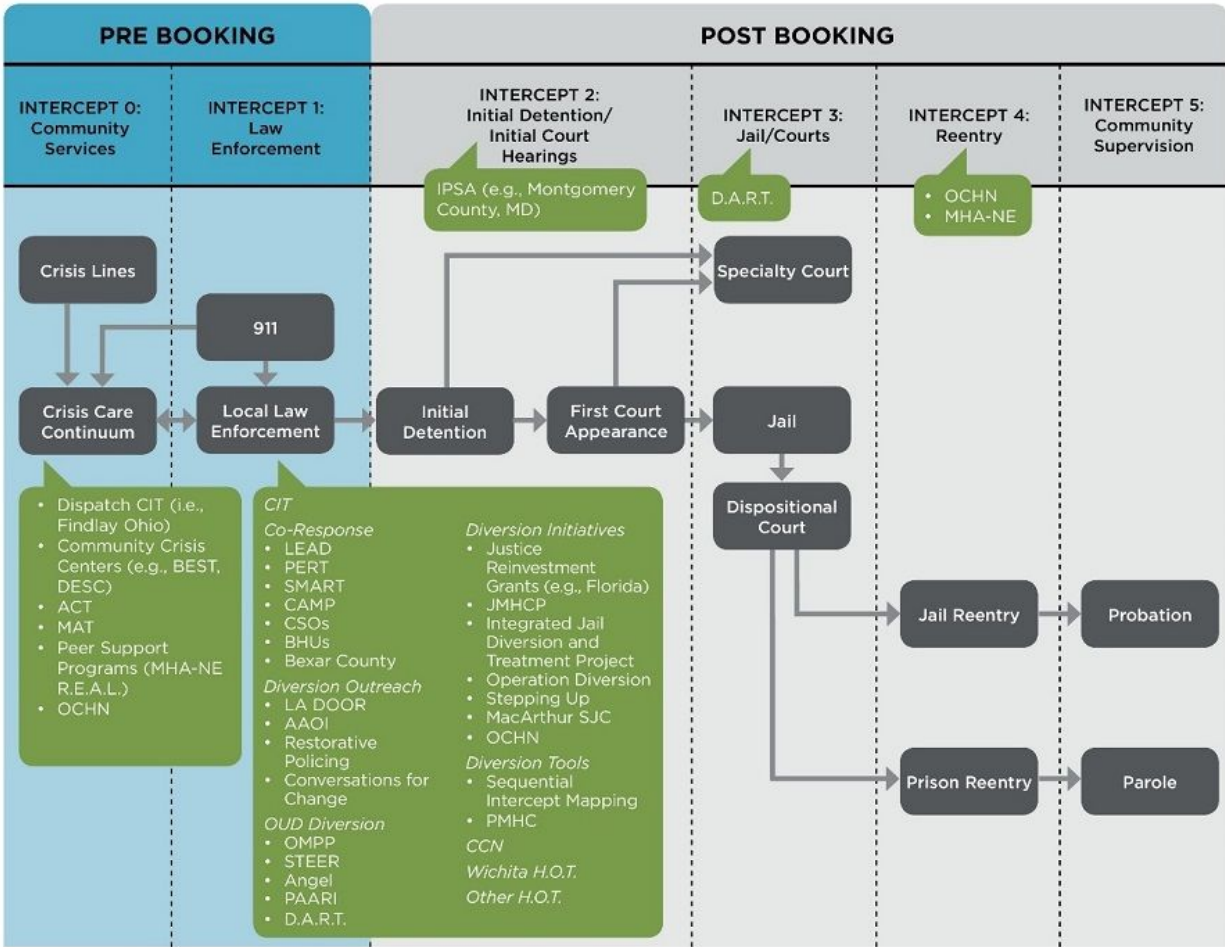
PRE BOOKING

POST BOOKING

INTERCEPT 0: Community Services

INTERCEPT 1: Law Enforcement

INTERCEPT 2: Initial Detention/ Initial Court Hearings

INTERCEPT 3: Jail/Courts

INTERCEPT 4: Reentry

INTERCEPT 5: Community Supervision

IPSA (e.g., Montgomery County, MD)

D.A.R.T.

- OCHN
- MHA-NE

Crisis Lines

911

Crisis Care Continuum

Local Law Enforcement

Initial Detention

First Court Appearance

Specialty Court

Jail

Dispositional Court

Jail Reentry

Probation

Prison Reentry

Parole

- Dispatch CIT (i.e., Findlay Ohio)
- Community Crisis Centers (e.g., BEST, DESC)
- ACT
- MAT
- Peer Support Programs (MHA-NE R.E.A.L.)
- OCHN

CIT

Co-Response
- LEAD
- PERT
- SMART
- CAMP
- CSOs
- BHUs
- Bexar County

Diversion Outreach
- LA DOOR
- AAOI
- Restorative Policing
- Conversations for Change

OUD Diversion
- OMPP
- STEER
- Angel
- PAARI
- D.A.R.T.

Diversion Initiatives
- Justice Reinvestment Grants (e.g., Florida)
- JMHCP
- Integrated Jail Diversion and Treatment Project
- Operation Diversion
- Stepping Up
- MacArthur SJC
- OCHN

Diversion Tools
- Sequential Intercept Mapping
- PMHC

CCN

Wichita H.O.T.

Other H.O.T.